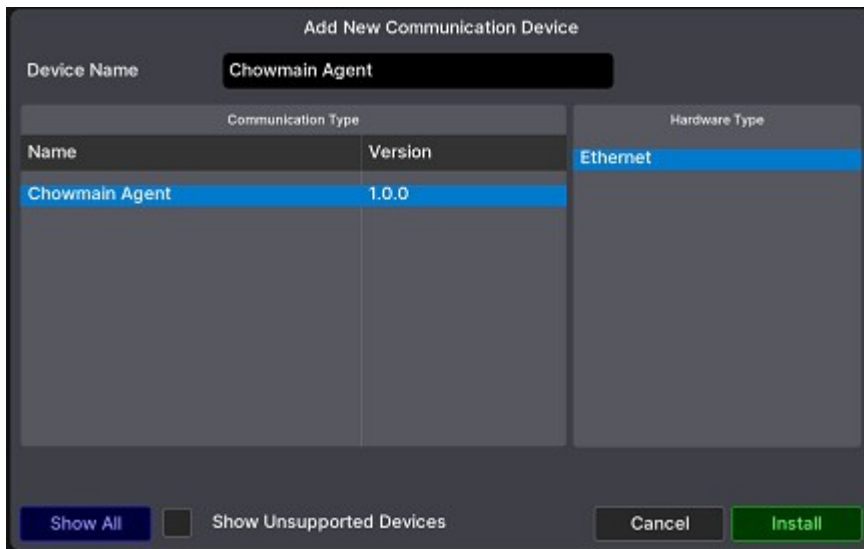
Add New Communication Device

Device Name Chowmain Agent

Communication Type

| Name | Version |
|---|---|
| Chowmain Agent | 1.0.0 |

Hardware Type

Ethernet

Show All

Show Unsupported Devices

Cancel

Install